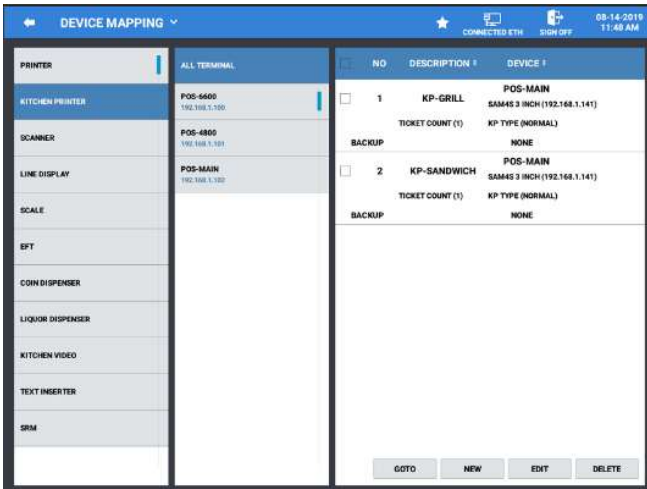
DEVICE MAPPING

CONNECTED ETH
SIGN OFF
08-14-2019
11:48 AM

PRINTER
KITCHEN PRINTER
SCANNER
LINE DISPLAY
SCALE
EFT
COIN DISPENSER
LIQUOR DISPENSER
KITCHEN VIDEO
TEXT INSERTER
SRM

ALL TERMINAL
POS-5600
192.168.1.100
POS-4800
192.168.1.101
POS-MAIN
192.168.1.102

| NO | DESCRIPTION | DEVICE |
|---|---|---|
| 1 | KP-GRILL | POS-MAIN SAM4S 3 INCH (192.168.1.141) |
| | TICKET COUNT (1) | KP TYPE (NORMAL) |
| BACKUP | | NONE |
| 2 | KP-SANDWICH | POS-MAIN SAM4S 3 INCH (192.168.1.141) |
| | TICKET COUNT (1) | KP TYPE (NORMAL) |
| BACKUP | | NONE |

GOTO
NEW
EDIT
DELETE